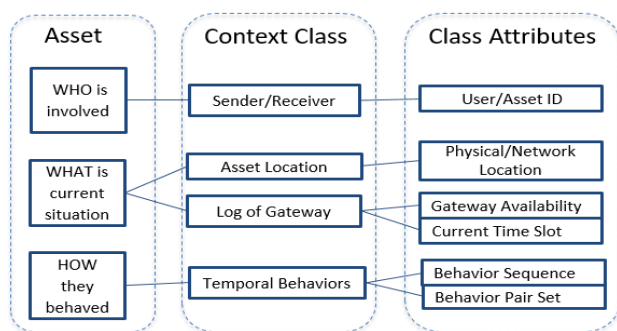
Asset

WHO is involved

WHAT is current situation

HOW they behaved

Context Class

Sender/Receiver

Asset Location

Log of Gateway

Temporal Behaviors

Class Attributes

User/Asset ID

Physical/Network Location

Gateway Availability

Current Time Slot

Behavior Sequence

Behavior Pair Set